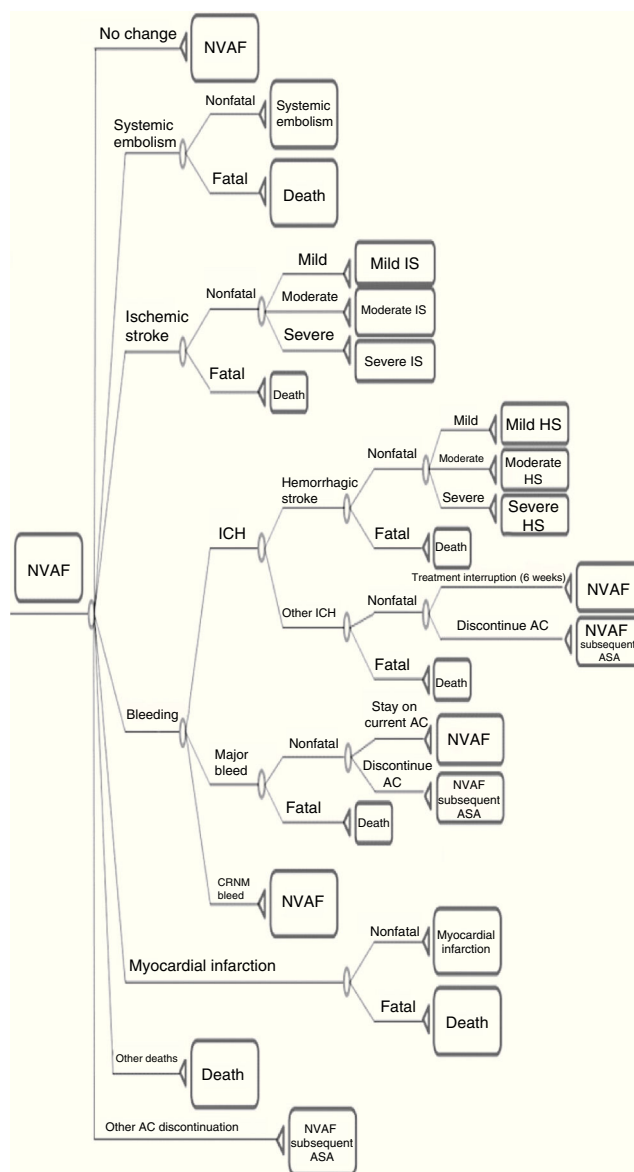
NVAF

No change
NVAF

Systemic embolism
Nonfatal
Systemic embolism
Fatal
Death

Ischemic stroke
Nonfatal
Mild
Mild IS
Moderate
Moderate IS
Severe
Severe IS
Fatal
Death

Bleeding
ICH
Hemorrhagic stroke
Nonfatal
Mild
Mild HS
Moderate
Moderate HS
Severe
Severe HS
Fatal
Death
Other ICH
Nonfatal
Treatment interruption (6 weeks)
NVAF
Discontinue AC
NVAF subsequent ASA
Fatal
Death

Major bleed
Nonfatal
Stay on current AC
NVAF
Discontinue AC
NVAF subsequent ASA
Fatal
Death

CRNM bleed
NVAF

Myocardial infarction
Nonfatal
Myocardial infarction
Fatal
Death

Other deaths
Death

Other AC discontinuation
NVAF subsequent ASA